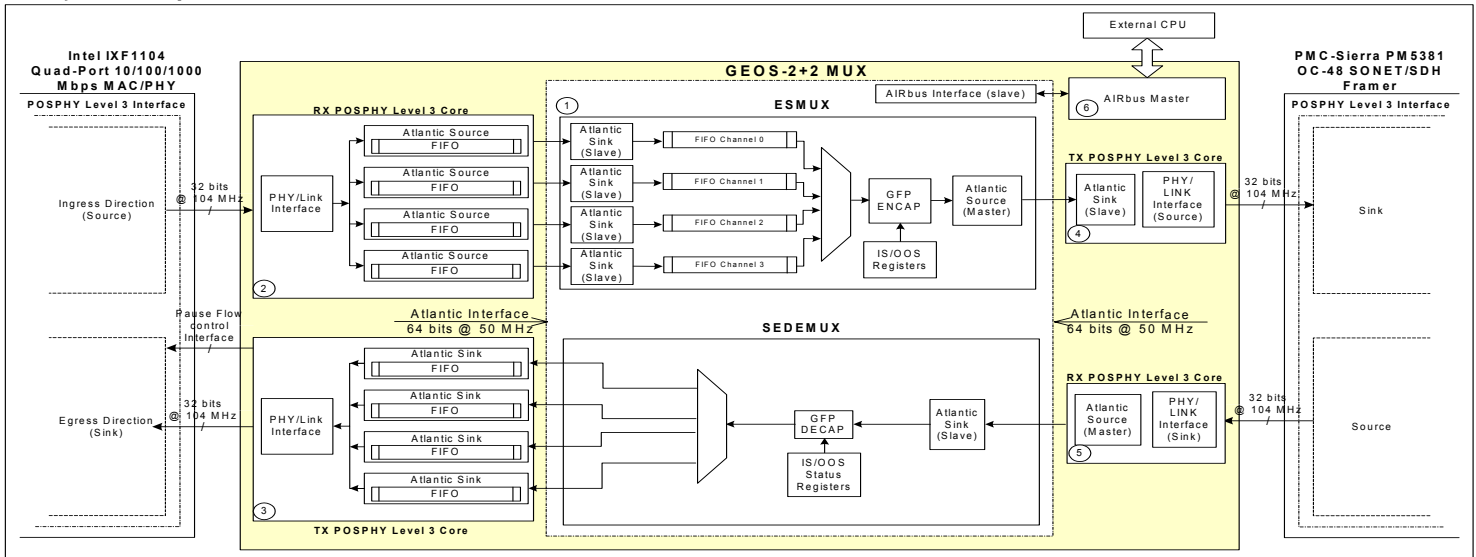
External CPU

Intel IXF1104
Quad-Port 10/100/1000
Mbps MAC/PHY

POSPHY Level 3 Interface

Ingress Direction
(Source)

32 bits
@ 104 MHz

GEOS-2+2 MUX

RX POSPHY Level 3 Core

PHY/Link
Interface

Atlantic Source
FIFO

Atlantic Source
FIFO

Atlantic Source
FIFO

Atlantic Source
FIFO

2

1

ESMUX

AIRbus Interface (slave)

6 AIRbus Master

Atlantic
Sink
(Slave)

FIFO Channel 0

Atlantic
Sink
(Slave)

FIFO Channel 1

Atlantic
Sink
(Slave)

FIFO Channel 2

Atlantic
Sink
(Slave)

FIFO Channel 3

GFP
ENCAP

IS/OOS
Registers

Atlantic
Source
(Master)

TX POSPHY Level 3 Core

Atlantic
Sink
(Slave)

PHY/
LINK
Interface
(Source)

4

32 bits
@ 104 MHz

PMC-Sierra PM5381
OC-48 SONET/SDH
Framer

POSPHY Level 3 Interface

Sink

Pause Flow
control
Interface

Atlantic Interface
64 bits @ 50 MHz

Atlantic Interface
64 bits @ 50 MHz

SEDEMUX

Atlantic Sink
FIFO

Atlantic Sink
FIFO

Atlantic Sink
FIFO

Atlantic Sink
FIFO

Egress Direction
(Sink)

32 bits
@ 104 MHz

PHY/Link
Interface

3

TX POSPHY Level 3 Core

GFP
DECAP

IS/OOS
Status
Registers

Atlantic
Sink
(Slave)

RX POSPHY Level 3 Core

Atlantic
Source
(Master)

PHY/
LINK
Interface
(Sink)

5

32 bits
@ 104 MHz

Source